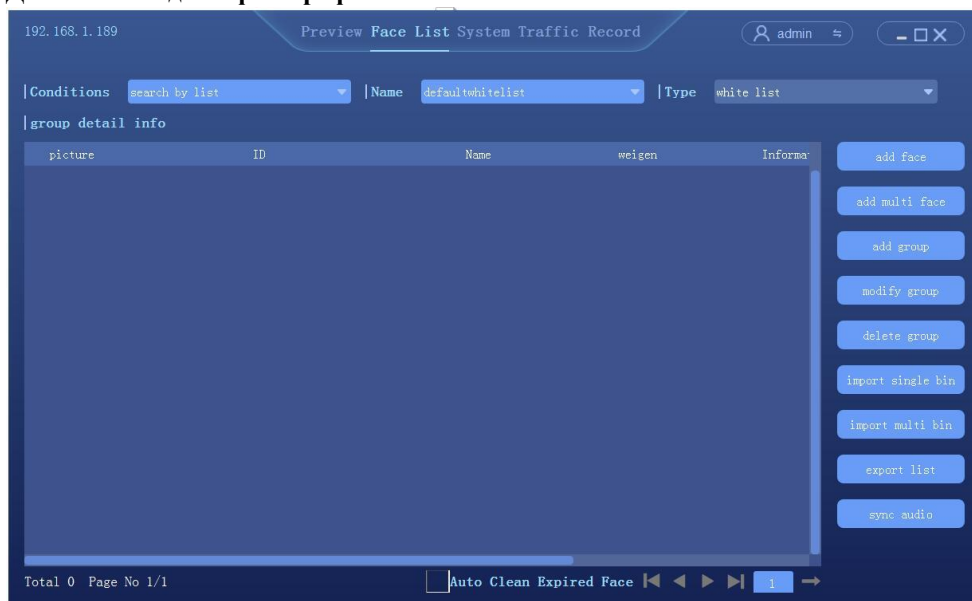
192.168.1.189

Preview Face List System Traffic Record

admin

Conditions search by list

Name defaultwhitelist

Type white list

group detail info

| picture | ID | Name | weigen | Informa |
|---|---|---|---|---|

add face

add multi face

add group

modify group

delete group

import single bin

import multi bin

export list

sync audio

Total 0 Page No 1/1

Auto Clean Expired Face

1